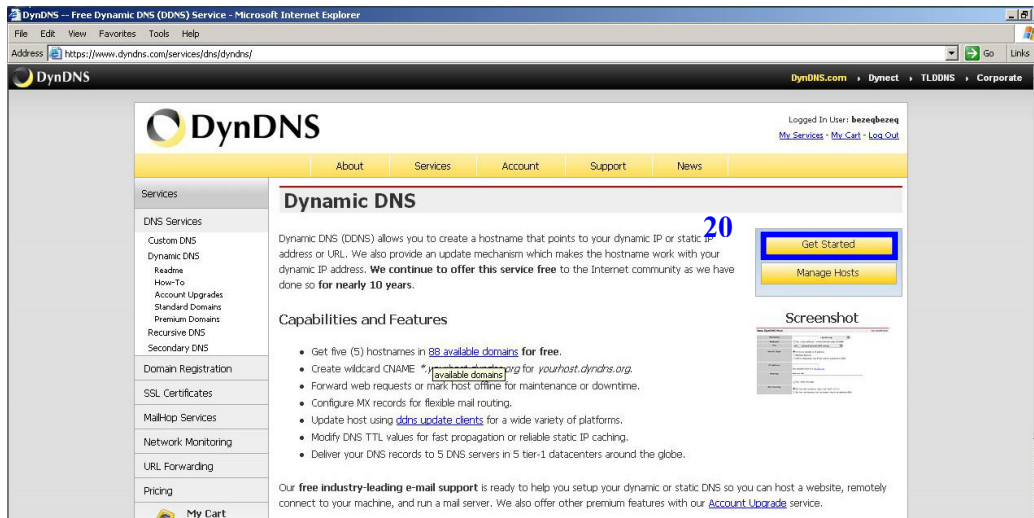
DynDNS -- Free Dynamic DNS (DDNS) Service - Microsoft Internet Explorer

File Edit View Favorites Tools Help

Address https://www.dyndns.com/services/dns/dyndns/ Go Links

DynDNS

DynDNS.com › Dynect › TLDDNS › Corporate

DynDNS

Logged In User: bezeqbezeq
My Services - My Cart - Log Out

About Services Account Support News

Services

DNS Services
Custom DNS
Dynamic DNS
Readme
How-To
Account Upgrades
Standard Domains
Premium Domains
Recursive DNS
Secondary DNS
Domain Registration
SSL Certificates
MailHop Services
Network Monitoring
URL Forwarding
Pricing
My Cart

Dynamic DNS

20

Dynamic DNS (DDNS) allows you to create a hostname that points to your dynamic IP or static IP address or URL. We also provide an update mechanism which makes the hostname work with your dynamic IP address. We continue to offer this service free to the Internet community as we have done so for nearly 10 years.

Get Started

Manage Hosts

Capabilities and Features

Screenshot

• Get five (5) hostnames in 88 available domains for free.
• Create wildcard CNAME *.yourhost.dyndns.org for yourhost.dyndns.org.
available domains
• Forward web requests or mark host offline for maintenance or downtime.
• Configure MX records for flexible mail routing.
• Update host using ddns update clients for a wide variety of platforms.
• Modify DNS TTL values for fast propagation or reliable static IP caching.
• Deliver your DNS records to 5 DNS servers in 5 tier-1 datacenters around the globe.

Our free industry-leading e-mail support is ready to help you setup your dynamic or static DNS so you can host a website, remotely connect to your machine, and run a mail server. We also offer other premium features with our Account Upgrade service.